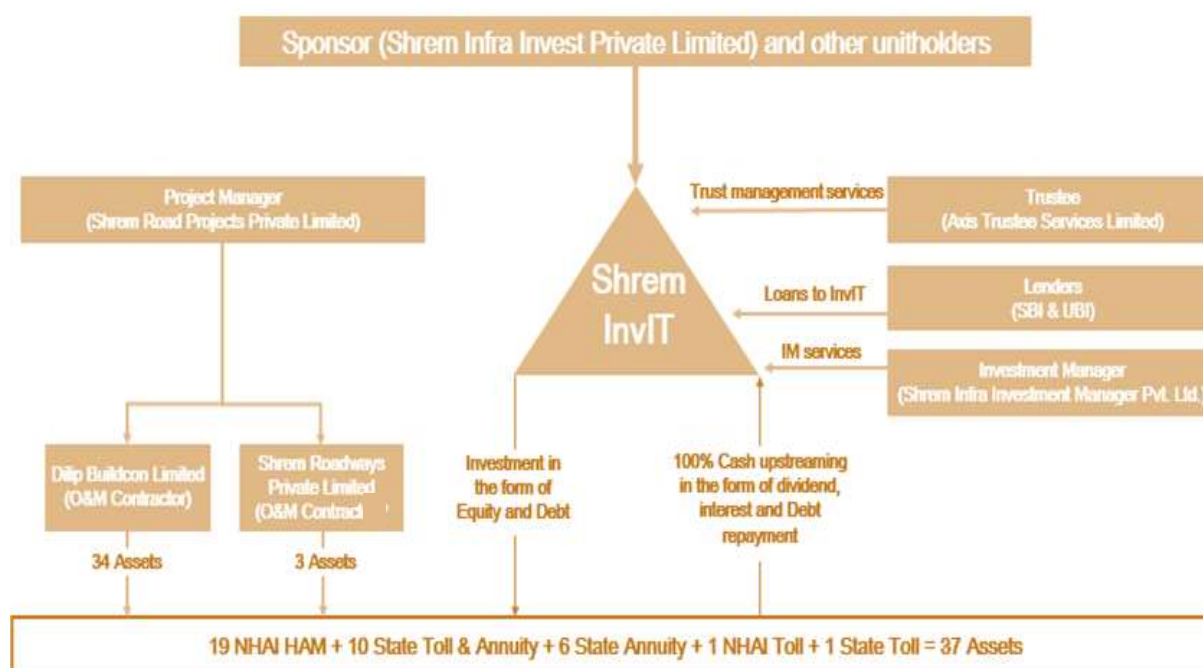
Sponsor (Shrem Infra Invest Private Limited) and other unitholders

Project Manager
(Shrem Road Projects Private Limited)

Shrem
InvIT

Trust management services

Trustee
(Axis Trustee Services Limited)

Loans to InvIT

Lenders
(SBI & UBI)

IM services

Investment Manager
(Shrem Infra Investment Manager Pvt. Ltd.)

Dilip Buildcon Limited
(O&M Contractor)

Shrem Roadways Private Limited
(O&M Contract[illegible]

Investment in the form of Equity and Debt

100% Cash upstreaming in the form of dividend, interest and Debt repayment

34 Assets

3 Assets

19 NHAI HAM + 10 State Toll & Annuity + 6 State Annuity + 1 NHAI Toll + 1 State Toll = 37 Assets